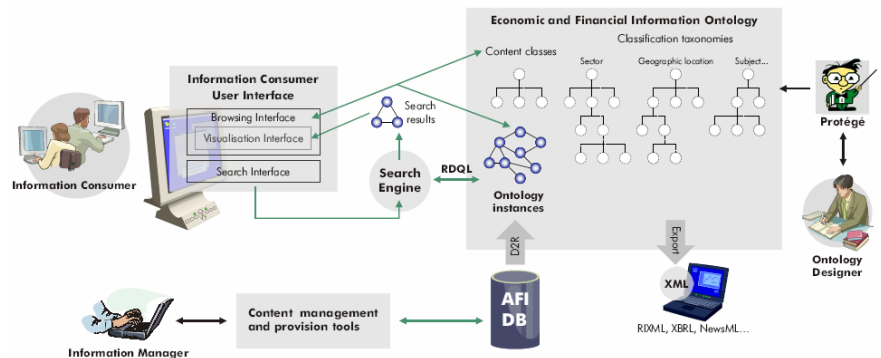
Economic and Financial Information Ontology

Content classes

Classification taxonomies

Sector

Geographic location

Subject...

Information Consumer User Interface

Browsing Interface

Visualisation Interface

Search Interface

Search results

Search Engine

RDQL

Ontology instances

Information Consumer

Protégé

Ontology Designer

D2R

Export

XML

RIXML, XBRL, NewsML...

AFI DB

Content management and provision tools

Information Manager